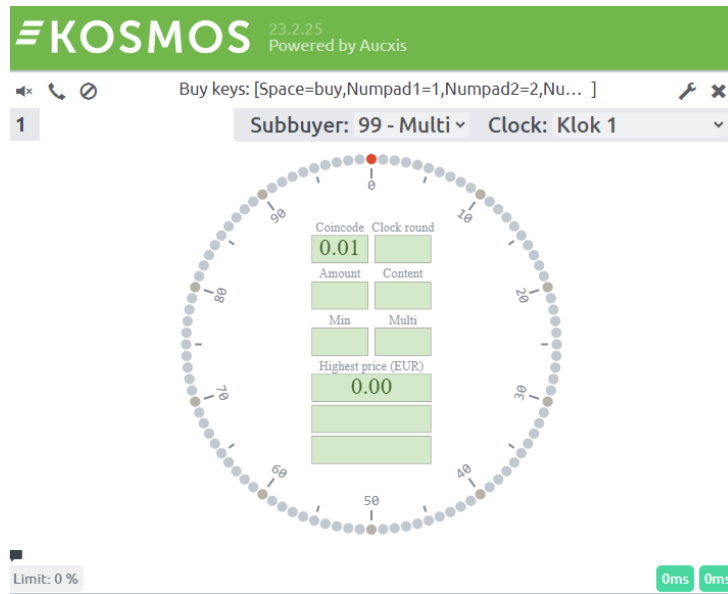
KOSMOS 23.2.25
Powered by Aucxis

Buy keys: [Space=buy,Numpad1=1,Numpad2=2,Nu... ]

1

Subbuyer: 99 - Multi
Clock: Klok 1

0
10
20
30
40
50
60
70
80
90

Coincode
0.01
Clock round
Amount
Content
Min
Multi
Highest price (EUR)
0.00

Limit: 0 %

0ms
0ms